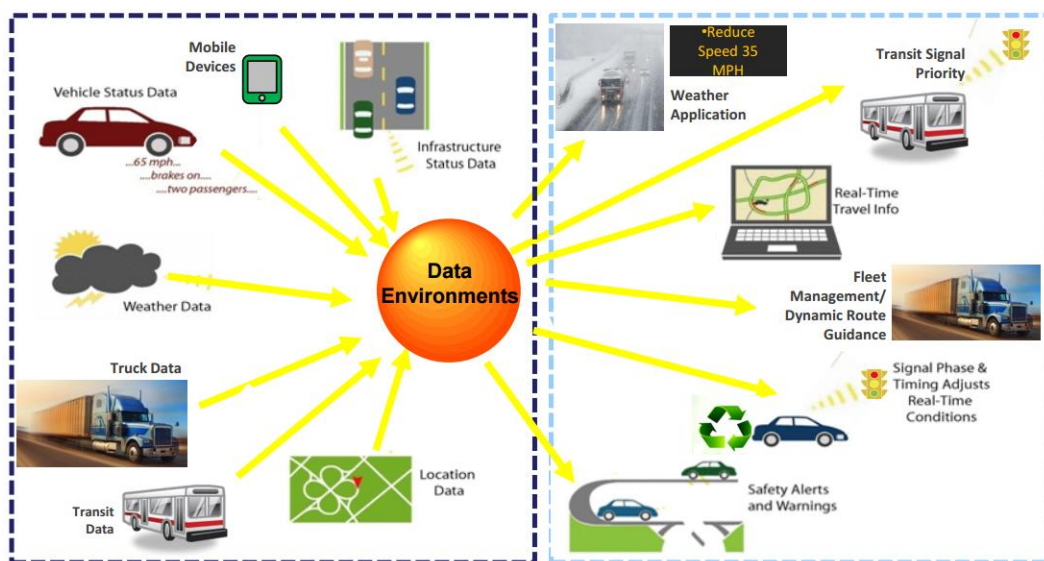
Mobile Devices

Vehicle Status Data

...65 mph...
....brakes on....
.....two passengers....

Infrastructure Status Data

Weather Data

Truck Data

Transit Data

Location Data

Data Environments

•Reduce Speed 35 MPH

Weather Application

Transit Signal Priority

Real-Time Travel Info

Fleet Management/ Dynamic Route Guidance

Signal Phase & Timing Adjusts Real-Time Conditions

Safety Alerts and Warnings